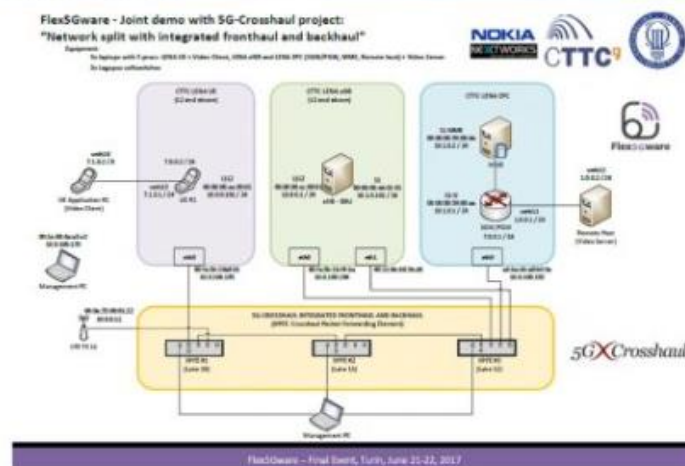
Flex5Gware - Joint demo with 5G-Crosshaul project:
"Network split with integrated fronthaul and backhaul"

Equipment
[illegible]
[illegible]

NOKIA
BELL LABS
CTTC

CTTC LENA UE
CTTC LENA eNB
CTTC LENA EPC

Flex5Gware

UE Application PC (Video Client)

UE R1

eNB - BBU

SGW

SGW/PGW

Remote Host (Video Server)

Management PC

5G-CROSSHAUL INTEGRATED FRONTHAUL AND BACKHAUL

XPFE R1
XPFE R2
XPFE R3

5G Crosshaul

Management PC

Flex5Gware – Final Event, Turin, June 21-22, 2017